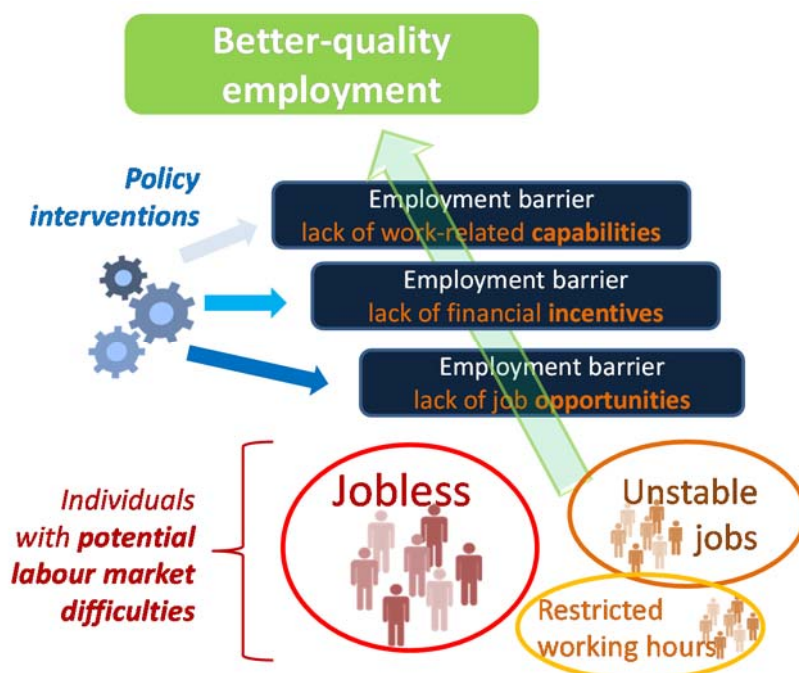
Better-quality employment

Policy interventions

Employment barrier
lack of work-related capabilities

Employment barrier
lack of financial incentives

Employment barrier
lack of job opportunities

Individuals with potential labour market difficulties

Jobless

Unstable jobs

Restricted working hours